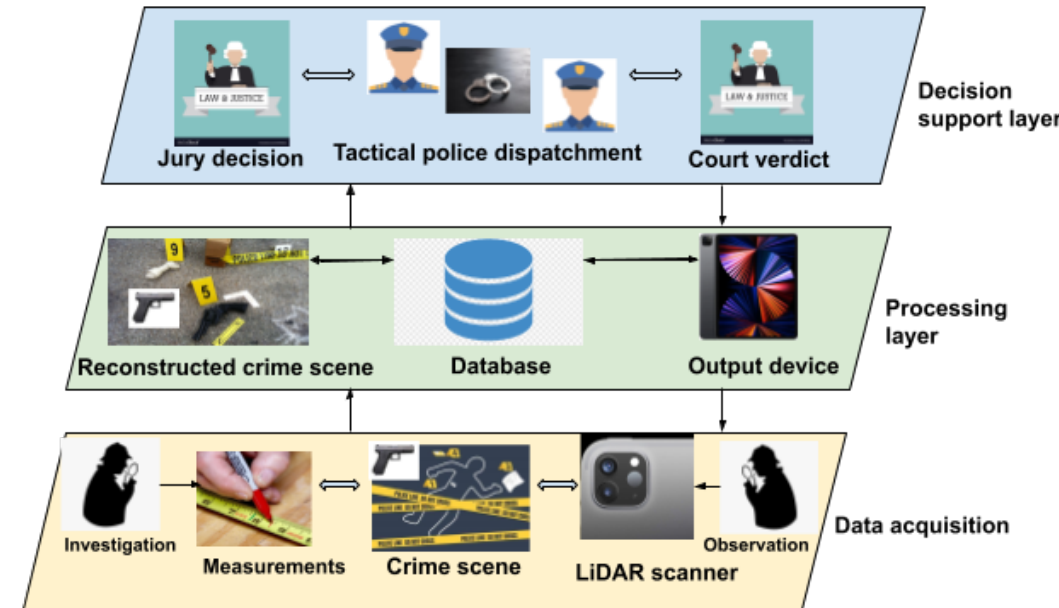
LAW & JUSTICE

Jury decision

Tactical police dispatchment

LAW & JUSTICE

Court verdict

Decision support laye

9

5

Reconstructed crime scene

Database

Output device

Processing layer

Investigation

Measurements

Crime scene

LiDAR scanner

Observation

Data acquisition